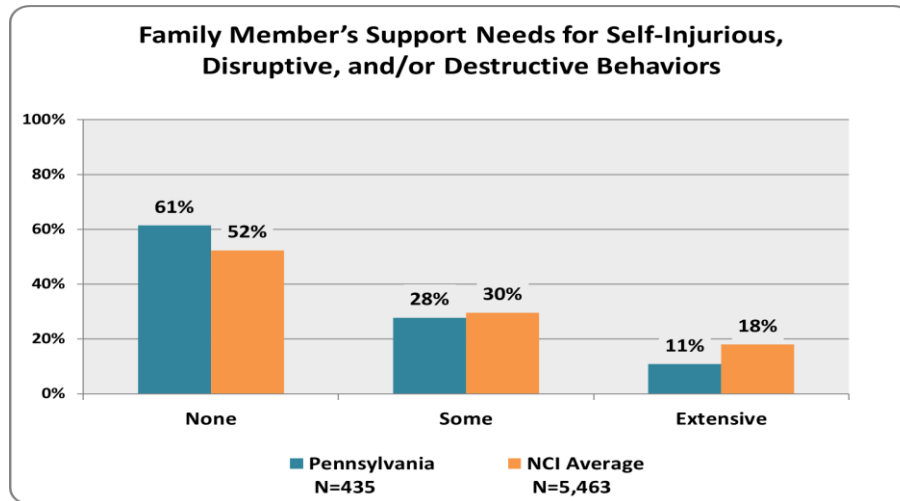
Family Member's Support Needs for Self-Injurious, Disruptive, and/or Destructive Behaviors

100%
80%
60%
40%
20%
0%

61%
52%
28%
30%
11%
18%

None
Some
Extensive

Pennsylvania N=435
NCI Average N=5,463